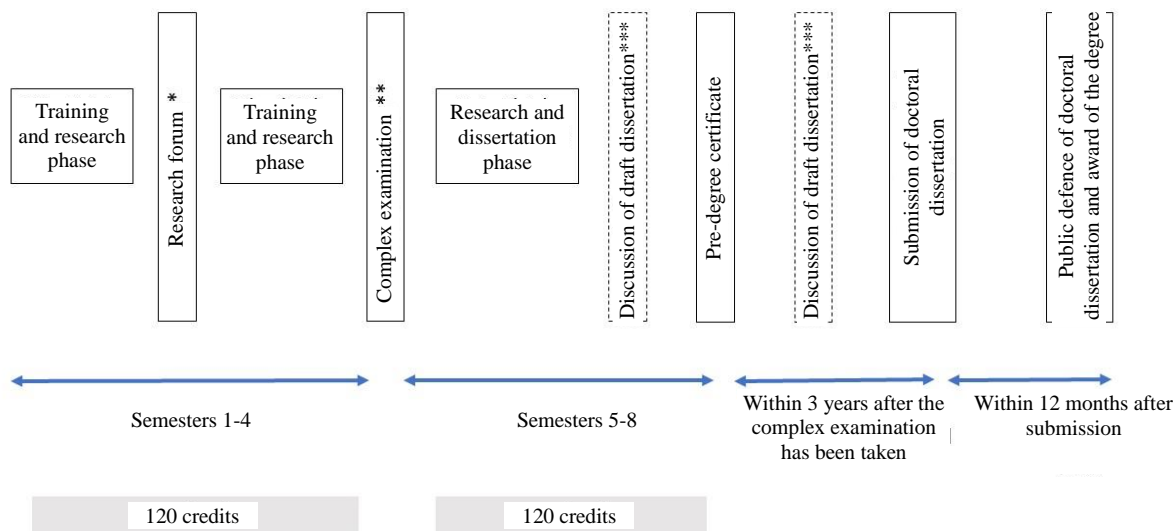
Training and research phase

Research forum *

Training and research phase

Complex examination **

Research and dissertation phase

Discussion of draft dissertation***

Pre-degree certificate

Discussion of draft dissertation***

Submission of doctoral dissertation

Public defence of doctoral dissertation and award of the degree

Semesters 1-4

Semesters 5-8

Within 3 years after the complex examination has been taken

Within 12 months after submission

120 credits

120 credits